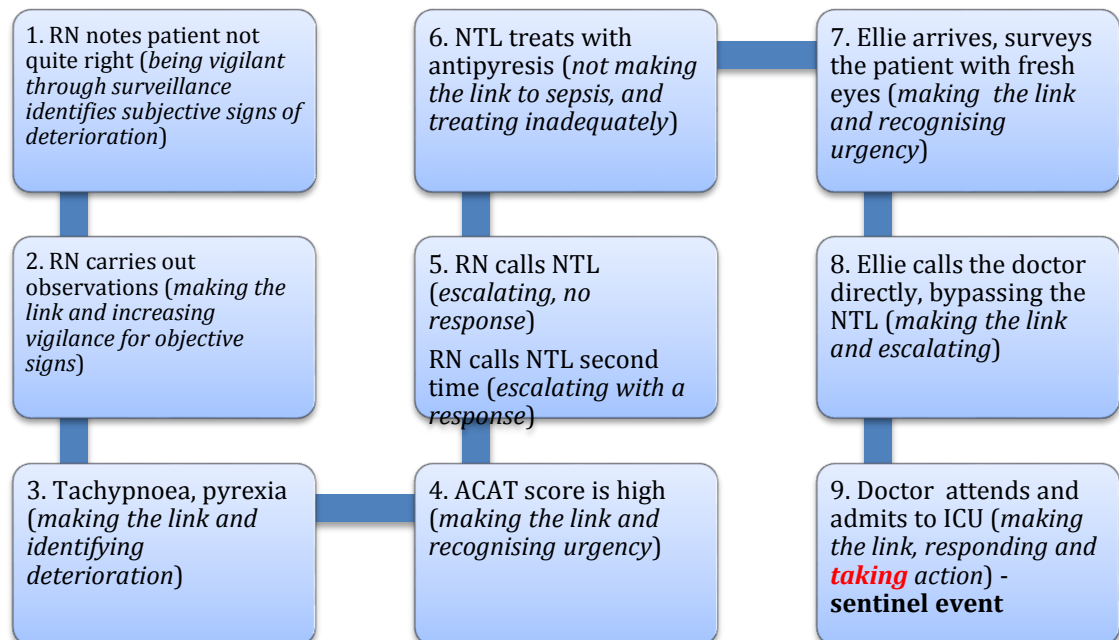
1. RN notes patient not quite right (*being vigilant through surveillance identifies subjective signs of deterioration*)

2. RN carries out observations (*making the link and increasing vigilance for objective signs*)

3. Tachypnoea, pyrexia (*making the link and identifying deterioration*)

4. ACAT score is high (*making the link and recognising urgency*)

5. RN calls NTL (*escalating, no response*)

RN calls NTL second time (*escalating with a response*)

6. NTL treats with antipyresis (*not making the link to sepsis, and treating inadequately*)

7. Ellie arrives, surveys the patient with fresh eyes (*making the link and recognising urgency*)

8. Ellie calls the doctor directly, bypassing the NTL (*making the link and escalating*)

9. Doctor attends and admits to ICU (*making the link, responding and taking action*) - **sentinel event**